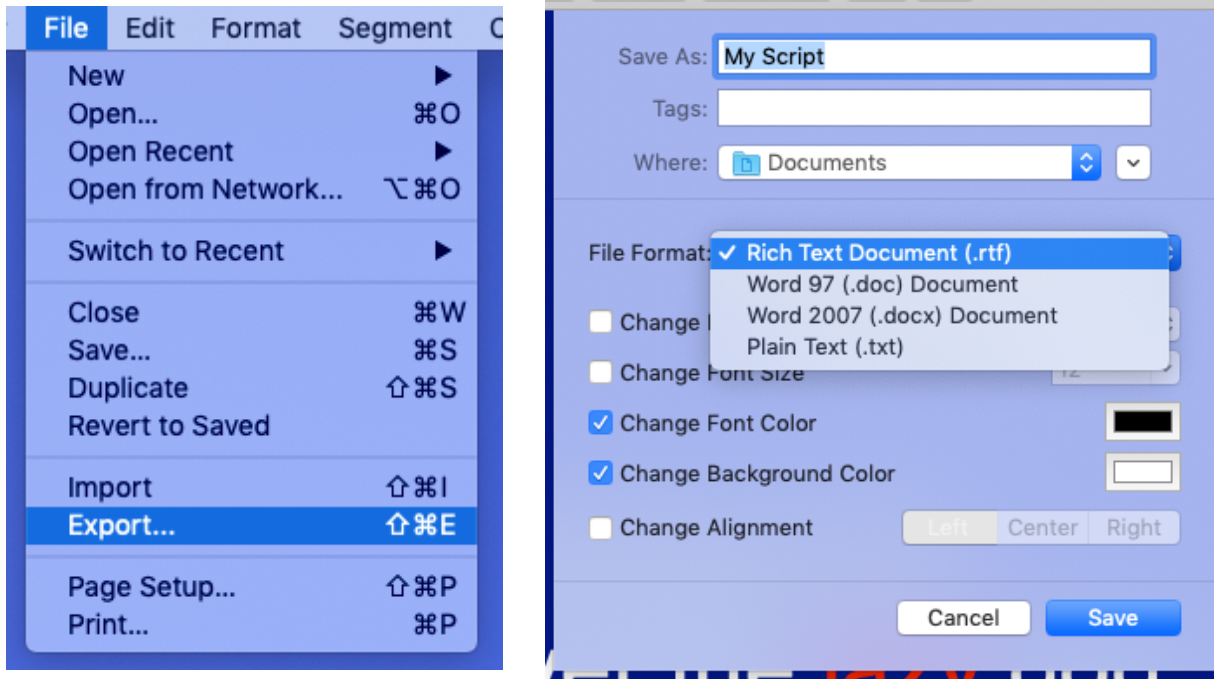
File Edit Format Segment

New ▶
Open... ⌘O
Open Recent ▶
Open from Network... ⌥⌘O

Switch to Recent ▶

Close ⌘W
Save... ⌘S
Duplicate ⇧⌘S
Revert to Saved

Import ⇧⌘I
Export... ⇧⌘E

Page Setup... ⇧⌘P
Print... ⌘P

Save As: My Script
Tags:
Where: Documents

File Format: ✓ Rich Text Document (.rtf)
Word 97 (.doc) Document
Word 2007 (.docx) Document
Plain Text (.txt)

Change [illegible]
Change Font Size
Change Font Color
Change Background Color
Change Alignment Left Center Right

Cancel Save